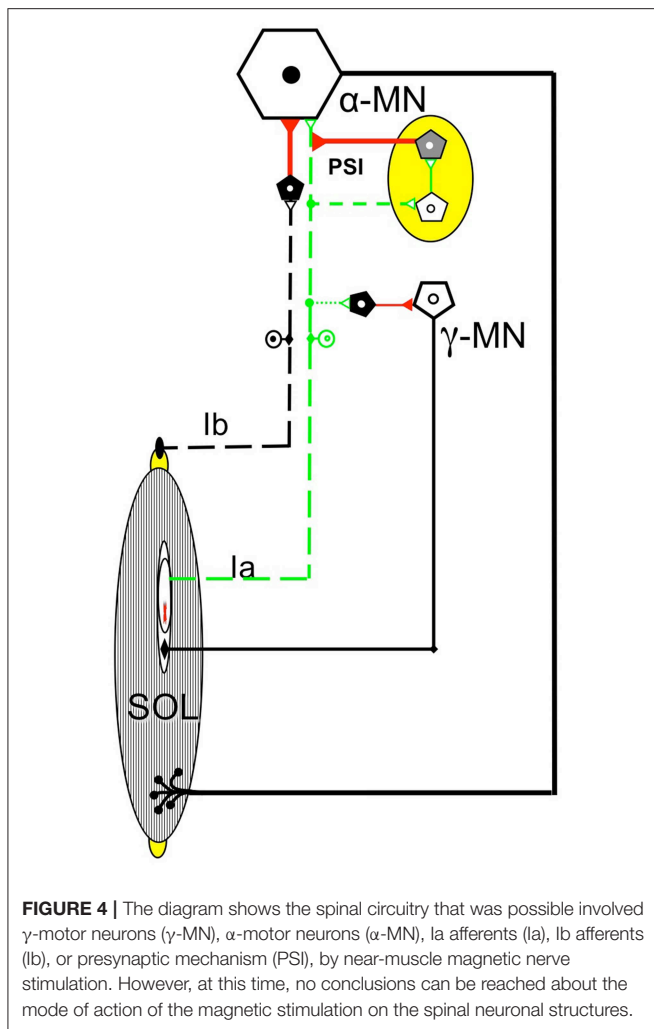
α-MN

PSI

γ-MN

Ib

Ia

SOL

**FIGURE 4 |** The diagram shows the spinal circuitry that was possible involved γ-motor neurons (γ-MN), α-motor neurons (α-MN), Ia afferents (Ia), Ib afferents (Ib), or presynaptic mechanism (PSI), by near-muscle magnetic nerve stimulation. However, at this time, no conclusions can be reached about the mode of action of the magnetic stimulation on the spinal neuronal structures.